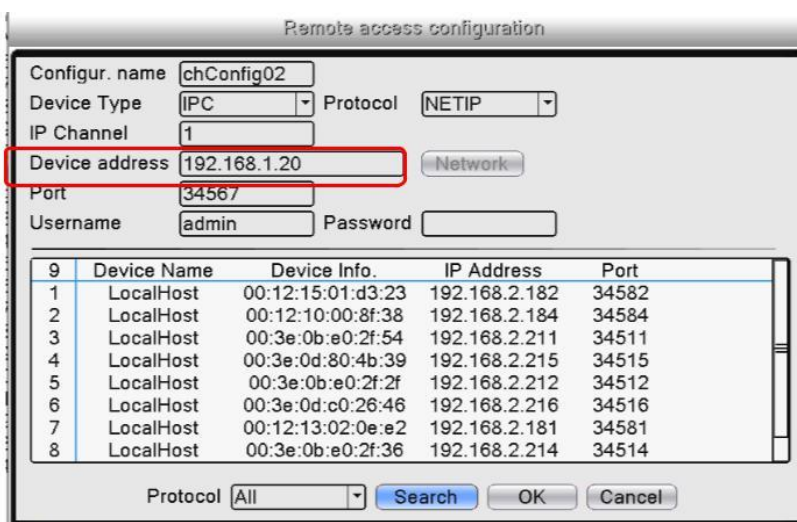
Remote access configuration

Configur. name chConfig02
Device Type IPC Protocol NETIP
IP Channel 1
Device address 192.168.1.20 Network
Port 34567
Username admin Password

| 9 | Device Name | Device Info. | IP Address | Port |
|---|---|---|---|---|
| 1 | LocalHost | 00:12:15:01:d3:23 | 192.168.2.182 | 34582 |
| 2 | LocalHost | 00:12:10:00:8f:38 | 192.168.2.184 | 34584 |
| 3 | LocalHost | 00:3e:0b:e0:2f:54 | 192.168.2.211 | 34511 |
| 4 | LocalHost | 00:3e:0d:80:4b:39 | 192.168.2.215 | 34515 |
| 5 | LocalHost | 00:3e:0b:e0:2f:2f | 192.168.2.212 | 34512 |
| 6 | LocalHost | 00:3e:0d:c0:26:46 | 192.168.2.216 | 34516 |
| 7 | LocalHost | 00:12:13:02:0e:e2 | 192.168.2.181 | 34581 |
| 8 | LocalHost | 00:3e:0b:e0:2f:36 | 192.168.2.214 | 34514 |

Protocol All Search OK Cancel